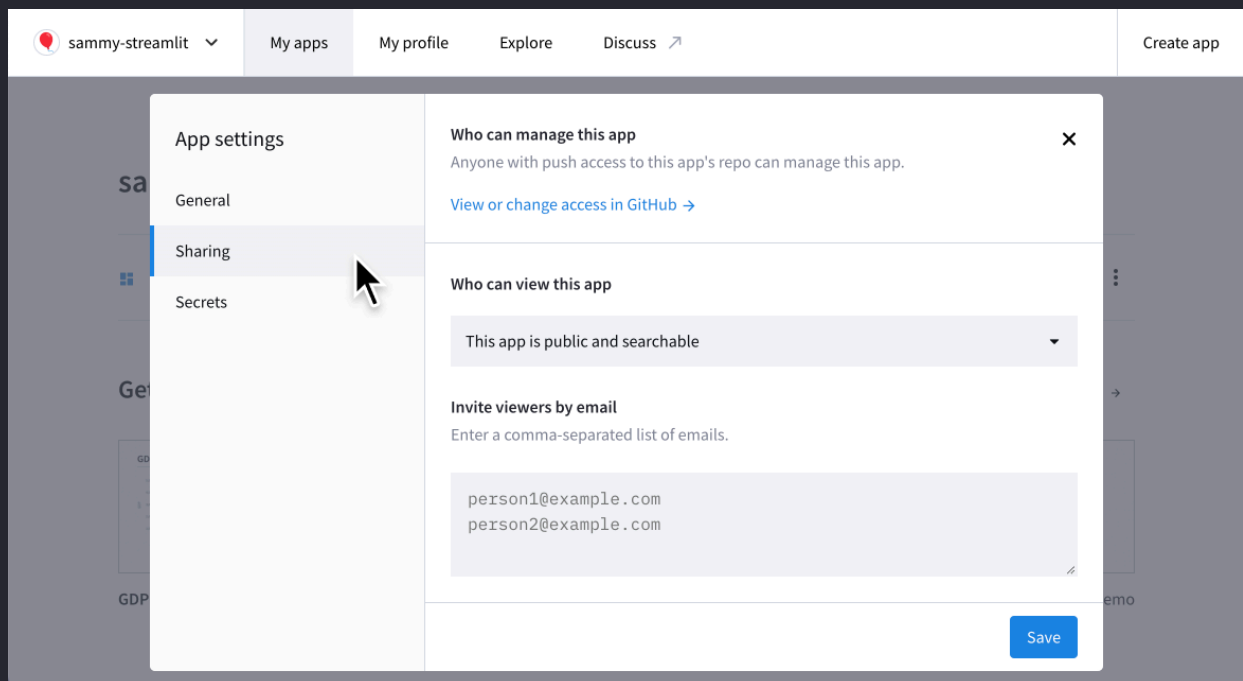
sammy-streamlit My apps My profile Explore Discuss ↗ Create app

App settings

General

Sharing

Secrets

Who can manage this app

Anyone with push access to this app's repo can manage this app.

View or change access in GitHub →

Who can view this app

This app is public and searchable

Invite viewers by email

Enter a comma-separated list of emails.

person1@example.com
person2@example.com

Save

sa

Get

GDP

emo